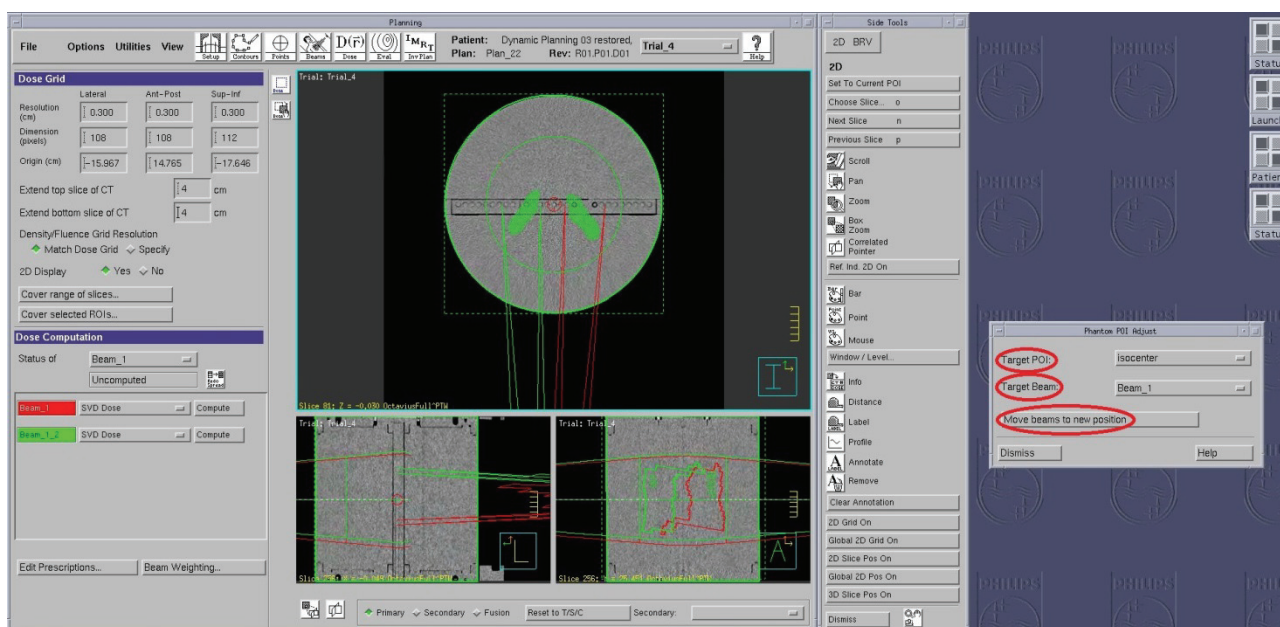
Planning

File Options Utilities View Setup Contours Points Beams Dose Eval InvPlan

Patient: Dynamic Planning 03 restored.
Plan: Plan_22 Rev: R01.P01.D01

Trial_4

Help

Dose Grid

| | Lateral | Ant-Post | Sup-Inf |
|---|---|---|---|
| Resolution (cm) | 0.300 | 0.300 | 0.300 |
| Dimension (pixels) | 108 | 108 | 112 |
| Origin (cm) | -15.967 | 14.765 | -17.646 |

Extend top slice of CT 4 cm

Extend bottom slice of CT 4 cm

Density/Fluence Grid Resolution

Match Dose Grid Specify

2D Display Yes No

Cover range of slices...

Cover selected ROIs...

Dose Computation

Status of Beam_1

Uncomputed

Beam_1 SVD Dose Compute

Beam_1_2 SVD Dose Compute

Edit Prescriptions... Beam Weighting...

Trial: Trial_4

Slice 81: Z = -0.030 OctaviusFull^PTW

Trial: Trial_4

Trial: Trial_4

Slice 256: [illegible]

Slice 256: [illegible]

Primary Secondary Fusion Reset to T/S/C Secondary:

Side Tools

2D BRV

2D

Set To Current POI

Choose Slice... o

Next Slice n

Previous Slice p

Scroll

Pan

Zoom

Box Zoom

Correlated Pointer

Ref. Ind. 2D On

Bar

Point

Mouse

Window / Level...

Info

Distance

Label

Profile

Annotate

Remove

Clear Annotation

2D Grid On

Global 2D Grid On

2D Slice Pos On

Global 2D Pos On

3D Slice Pos On

Dismiss

Phantom POI Adjust

Target POI: isocenter

Target Beam: Beam_1

Move beams to new position

Dismiss Help

PHILIPS PHILIPS PHILIPS PHILIPS PHILIPS PHILIPS PHILIPS PHILIPS PHILIPS

Statu

Launc

Patien

Statu